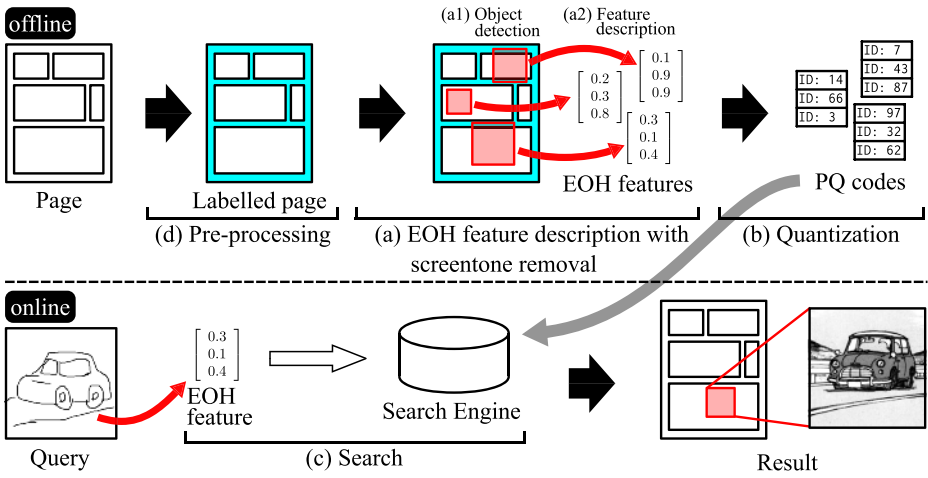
offline

(a1) Object detection

(a2) Feature description

$\begin{bmatrix} 0.1 \\ 0.9 \\ 0.9 \end{bmatrix}$

$\begin{bmatrix} 0.2 \\ 0.3 \\ 0.8 \end{bmatrix}$

$\begin{bmatrix} 0.3 \\ 0.1 \\ 0.4 \end{bmatrix}$

ID: 14
ID: 66
ID: 3

ID: 7
ID: 43
ID: 87

ID: 97
ID: 32
ID: 62

Page

Labelled page

EOH features

PQ codes

(d) Pre-processing

(a) EOH feature description with screentone removal

(b) Quantization

online

$\begin{bmatrix} 0.3 \\ 0.1 \\ 0.4 \end{bmatrix}$

EOH feature

Search Engine

Query

(c) Search

Result